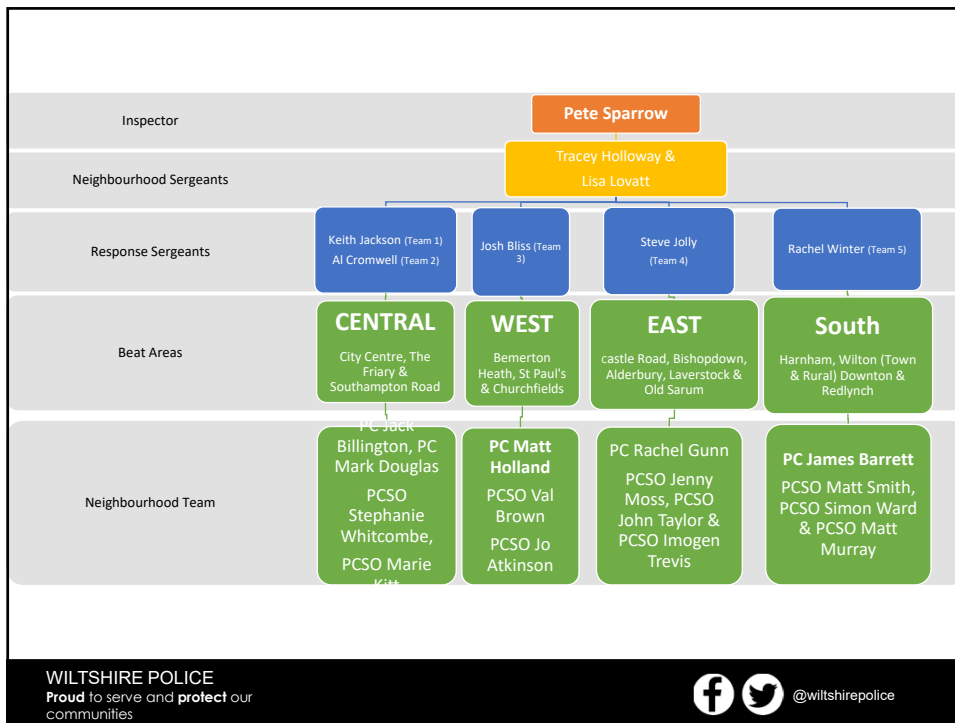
Inspector

Pete Sparrow

Neighbourhood Sergeants

Tracey Holloway & Lisa Lovatt

Response Sergeants

Keith Jackson (Team 1) Al Cromwell (Team 2)

Josh Bliss (Team 3)

Steve Jolly (Team 4)

Rachel Winter (Team 5)

Beat Areas

CENTRAL

City Centre, The Friary & Southampton Road

WEST

Bemerton Heath, St Paul's & Churchfields

EAST

castle Road, Bishopdown, Alderbury, Laverstock & Old Sarum

South

Harnham, Wilton (Town & Rural) Downton & Redlynch

Neighbourhood Team

PC Jack Billington, PC Mark Douglas

PCSO Stephanie Whitcombe,

PCSO Marie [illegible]

PC Matt Holland

PCSO Val Brown

PCSO Jo Atkinson

PC Rachel Gunn

PCSO Jenny Moss, PCSO John Taylor & PCSO Imogen Trevis

PC James Barrett

PCSO Matt Smith, PCSO Simon Ward & PCSO Matt Murray

WILTSHIRE POLICE
Proud to serve and protect our communities

@wiltshirepolice